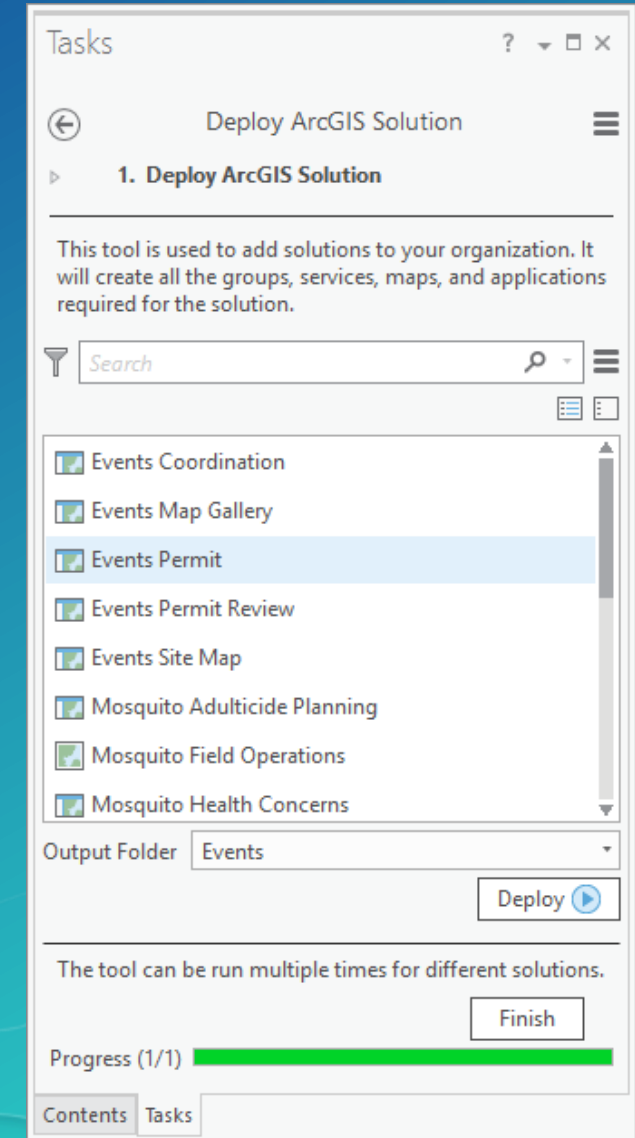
Tasks ? ▾ □ ×

Deploy ArcGIS Solution

1. Deploy ArcGIS Solution

This tool is used to add solutions to your organization. It will create all the groups, services, maps, and applications required for the solution.

Search

Events Coordination
Events Map Gallery
Events Permit
Events Permit Review
Events Site Map
Mosquito Adulticide Planning
Mosquito Field Operations
Mosquito Health Concerns

Output Folder Events

Deploy

The tool can be run multiple times for different solutions.

Finish

Progress (1/1)

Contents Tasks